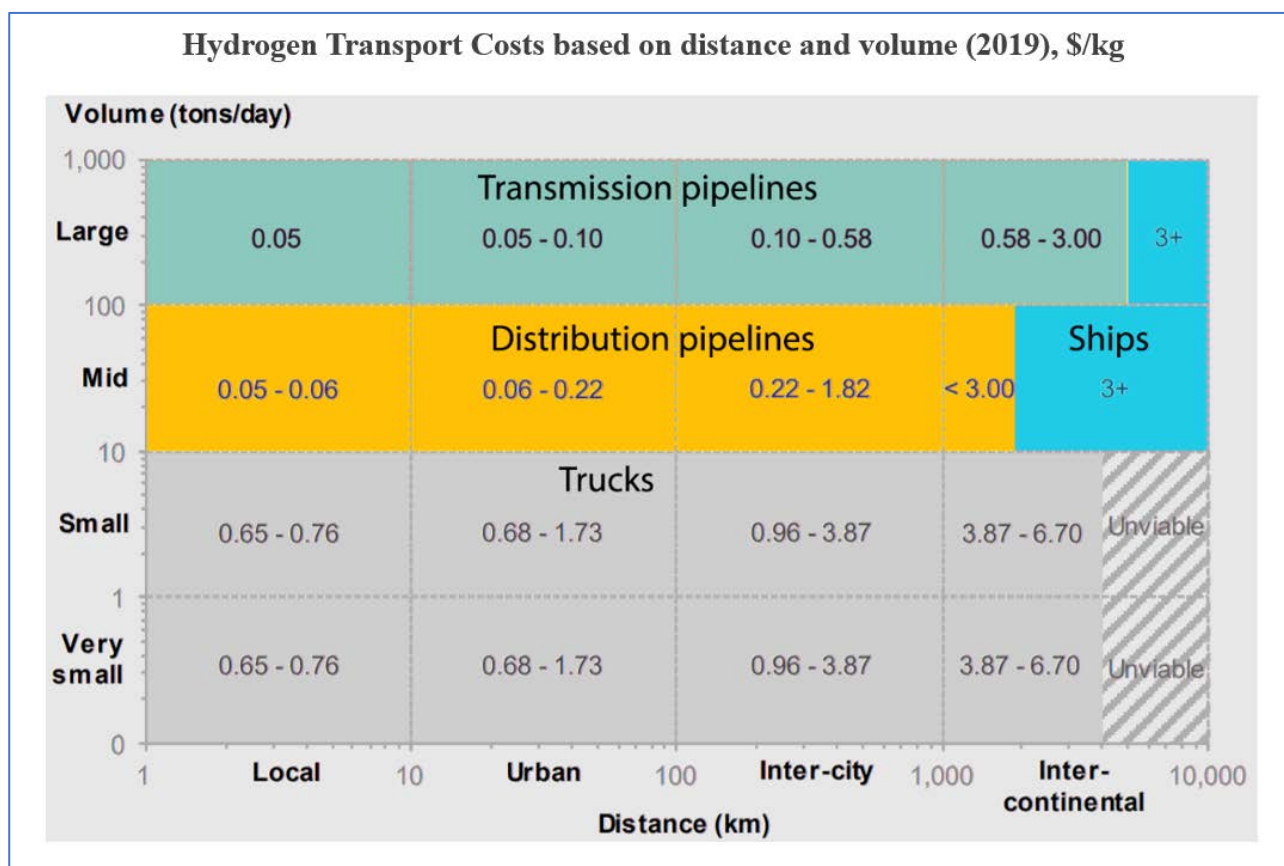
Hydrogen Transport Costs based on distance and volume (2019), $/kg

Volume (tons/day)

1,000

Large

Transmission pipelines

0.05

0.05 - 0.10

0.10 - 0.58

0.58 - 3.00

3+

100

Mid

Distribution pipelines

0.05 - 0.06

0.06 - 0.22

0.22 - 1.82

< 3.00

Ships

3+

10

Small

Trucks

0.65 - 0.76

0.68 - 1.73

0.96 - 3.87

3.87 - 6.70

Unviable

1

Very small

0.65 - 0.76

0.68 - 1.73

0.96 - 3.87

3.87 - 6.70

Unviable

0

1

Local

10

Urban

100

Inter-city

1,000

Inter-continental

10,000

Distance (km)